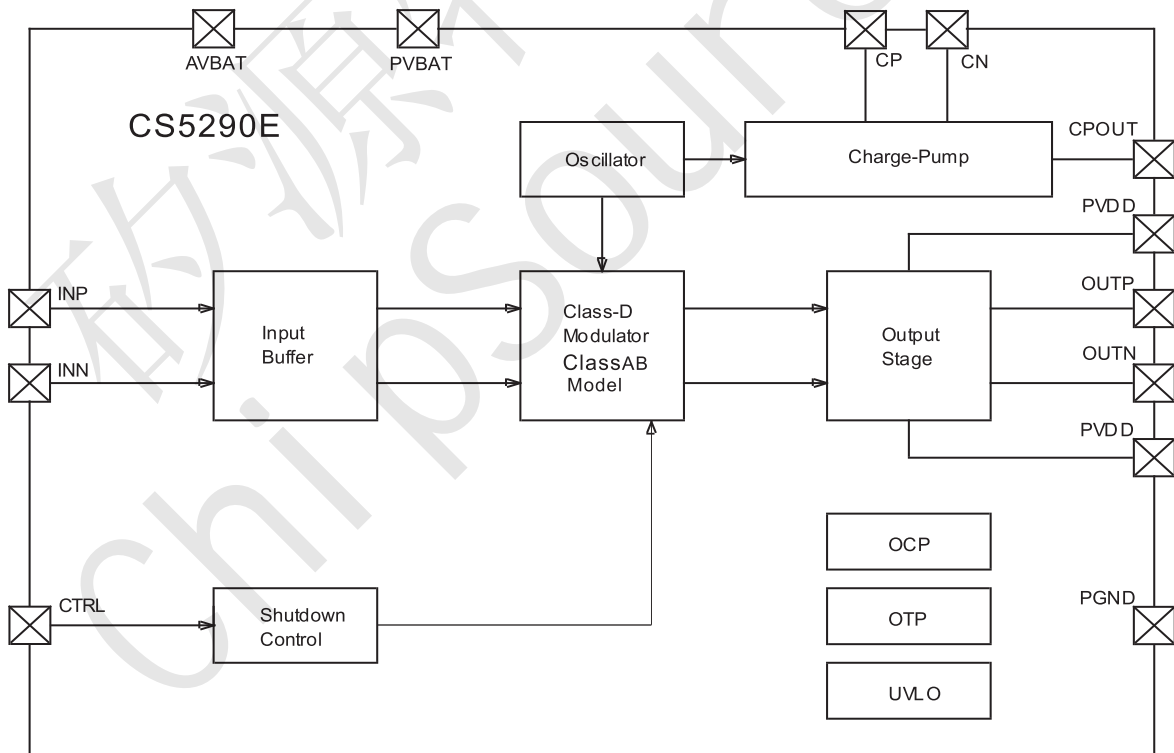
AVBAT PVBAT CP CN

CS5290E

Oscillator

Charge-Pump

CPOUT

PVDD

INP

INN

Input Buffer

Class-D Modulator ClassAB Model

Output Stage

OUTP

OUTN

PVDD

OCP

OTP

UVLO

CTRL

Shutdown Control

PGND

矽源特

chipsource